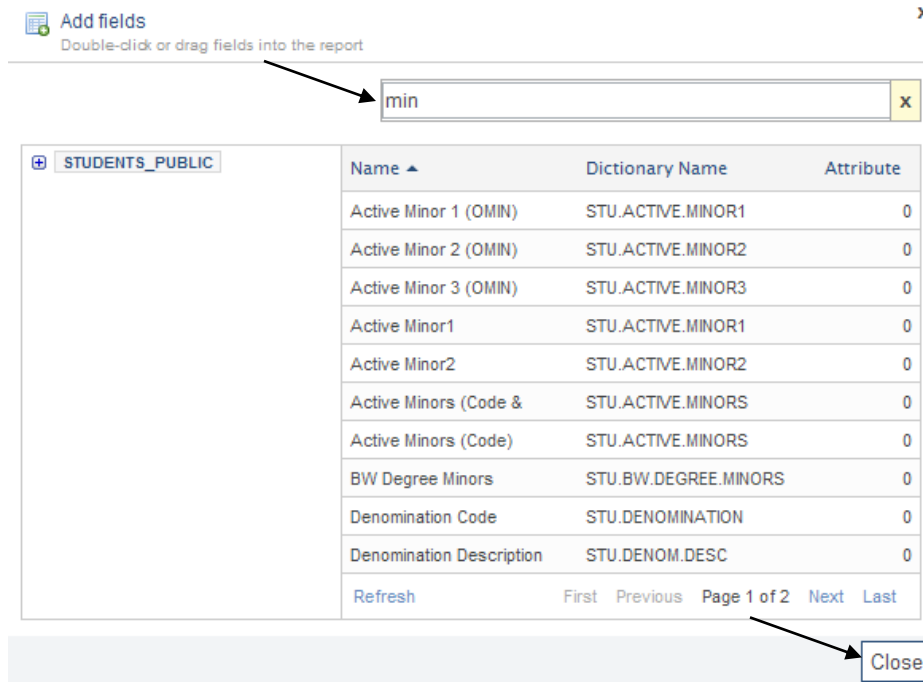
Add fields
Double-click or drag fields into the report

x

min

x

STUDENTS_PUBLIC

| Name ▲ | Dictionary Name | Attribute |
|---|---|---|
| Active Minor 1 (OMIN) | STU.ACTIVE.MINOR1 | 0 |
| Active Minor 2 (OMIN) | STU.ACTIVE.MINOR2 | 0 |
| Active Minor 3 (OMIN) | STU.ACTIVE.MINOR3 | 0 |
| Active Minor1 | STU.ACTIVE.MINOR1 | 0 |
| Active Minor2 | STU.ACTIVE.MINOR2 | 0 |
| Active Minors (Code & | STU.ACTIVE.MINORS | 0 |
| Active Minors (Code) | STU.ACTIVE.MINORS | 0 |
| BW Degree Minors | STU.BW.DEGREE.MINORS | 0 |
| Denomination Code | STU.DENOMINATION | 0 |
| Denomination Description | STU.DENOM.DESC | 0 |

Refresh First Previous Page 1 of 2 Next Last

Close